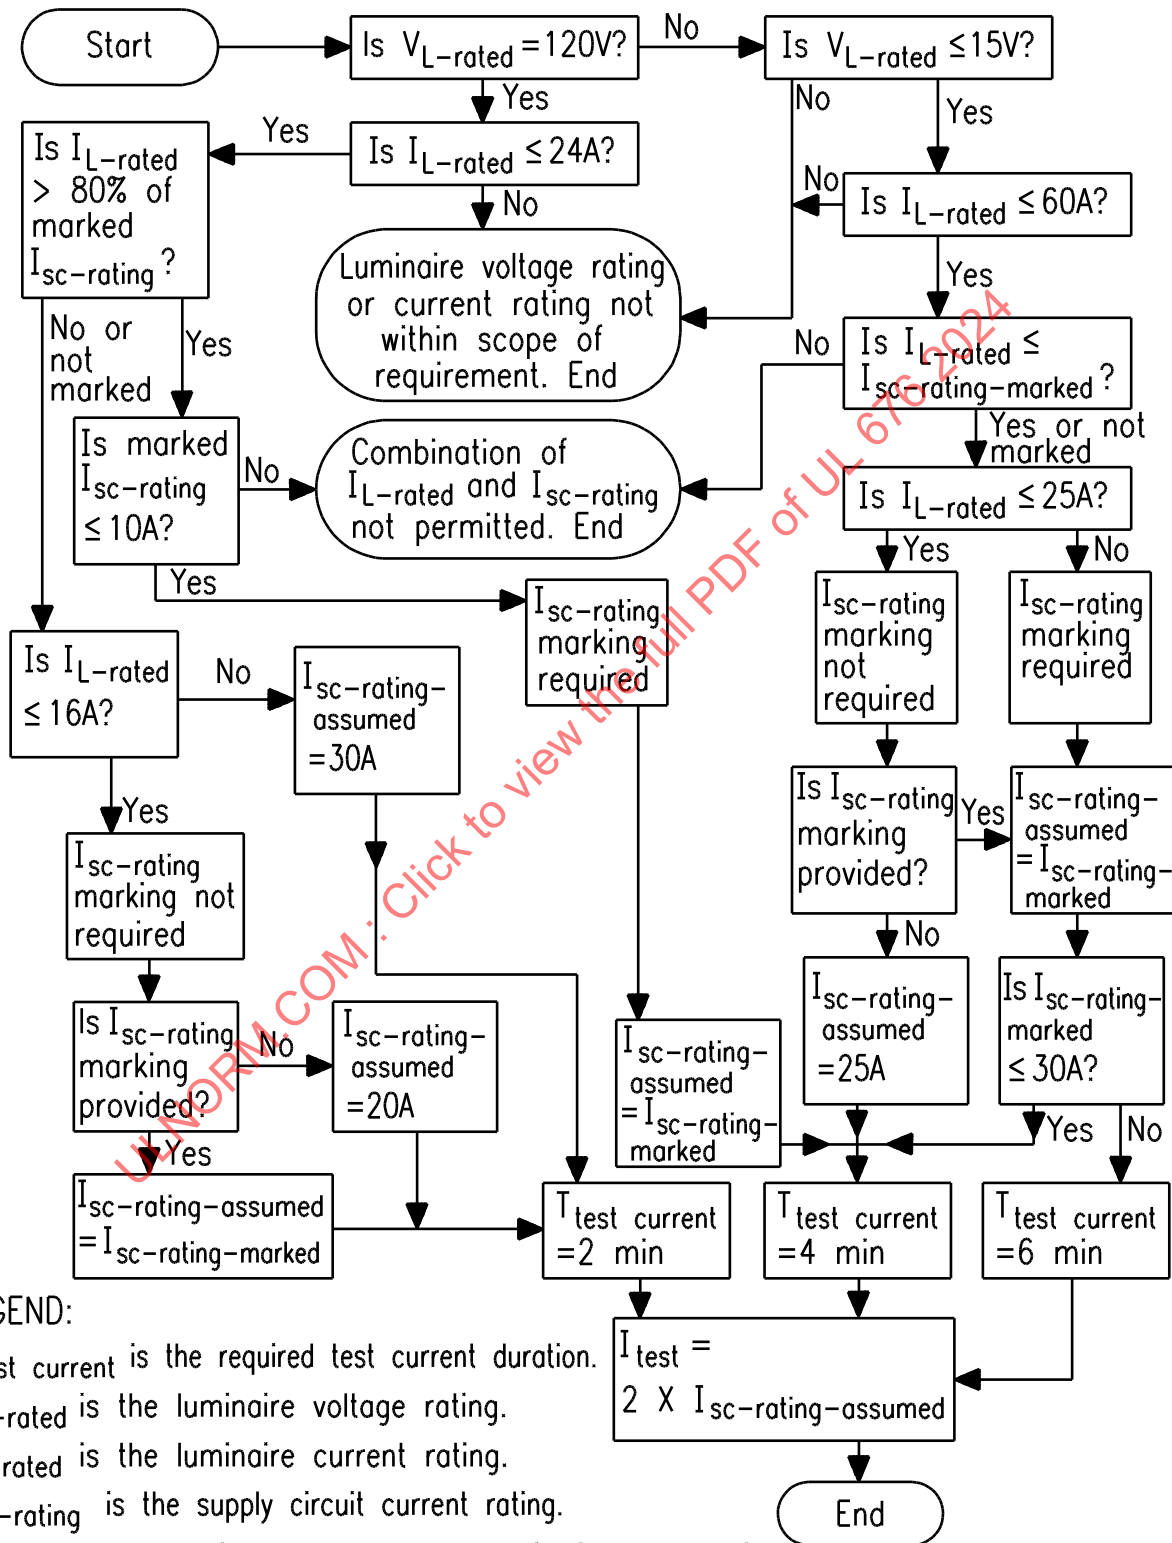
Start

Is $V_{L-rated}$ = 120V?

No

Is $V_{L-rated} \leq 15V$?

Yes

No

Yes

Is $I_{L-rated}$ > 80% of marked $I_{sc-rating}$?

Yes

Is $I_{L-rated} \leq 24A$?

No

No

Is $I_{L-rated} \leq 60A$?

Luminaire voltage rating or current rating not within scope of requirement. End

Yes

No or not marked

Yes

No

Is $I_{L-rated} \leq I_{sc-rating-marked}$?

Yes or not marked

Is marked $I_{sc-rating} \leq 10A$?

No

Combination of $I_{L-rated}$ and $I_{sc-rating}$ not permitted. End

Is $I_{L-rated} \leq 25A$?

Yes

No

Yes

$I_{sc-rating}$ marking required

$I_{sc-rating}$ marking not required

$I_{sc-rating}$ marking required

Is $I_{L-rated} \leq 16A$?

No

$I_{sc-rating-assumed}$ =30A

Is $I_{sc-rating}$ marking provided?

Yes

$I_{sc-rating-assumed}$ = $I_{sc-rating-marked}$

Yes

$I_{sc-rating}$ marking not required

No

Is $I_{sc-rating}$ marking provided?

No

$I_{sc-rating-assumed}$ =20A

$I_{sc-rating-assumed}$ = $I_{sc-rating-marked}$

$I_{sc-rating-assumed}$ =25A

Is $I_{sc-rating-marked} \leq 30A$?

Yes

No

Yes

$I_{sc-rating-assumed}$ = $I_{sc-rating-marked}$

$T_{test\ current}$ =2 min

$T_{test\ current}$ =4 min

$T_{test\ current}$ =6 min

GEND:

st current is the required test current duration.

-rated is the luminaire voltage rating.

rated is the luminaire current rating.

-rating is the supply circuit current rating.

$I_{test}$ = 2 X $I_{sc-rating-assumed}$

End

ULNORM.COM : Click to view the full PDF of UL 676 2024